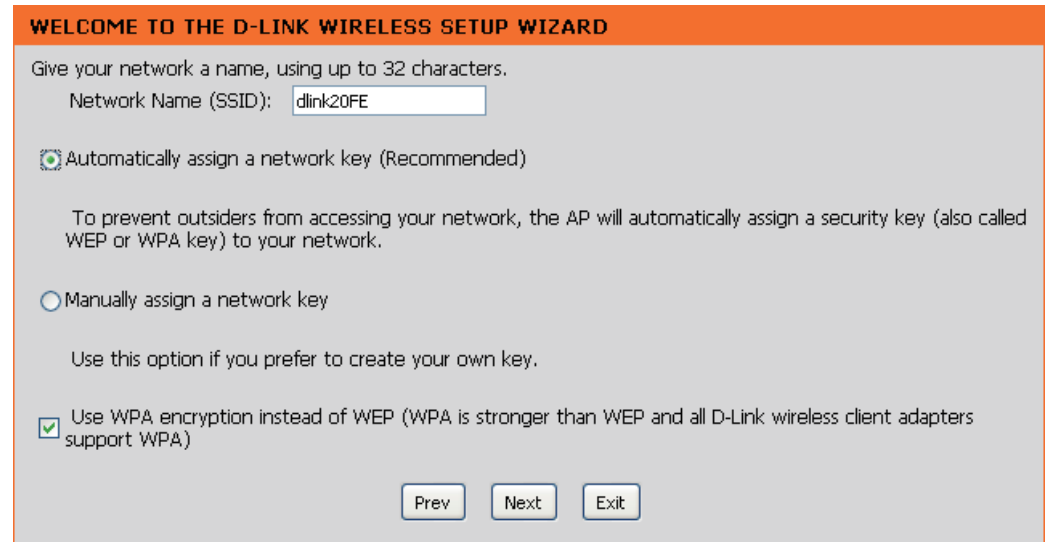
WELCOME TO THE D-LINK WIRELESS SETUP WIZARD

Give your network a name, using up to 32 characters.

Network Name (SSID): dlink20FE

Automatically assign a network key (Recommended)

To prevent outsiders from accessing your network, the AP will automatically assign a security key (also called WEP or WPA key) to your network.

Manually assign a network key

Use this option if you prefer to create your own key.

Use WPA encryption instead of WEP (WPA is stronger than WEP and all D-Link wireless client adapters support WPA)

Prev Next Exit